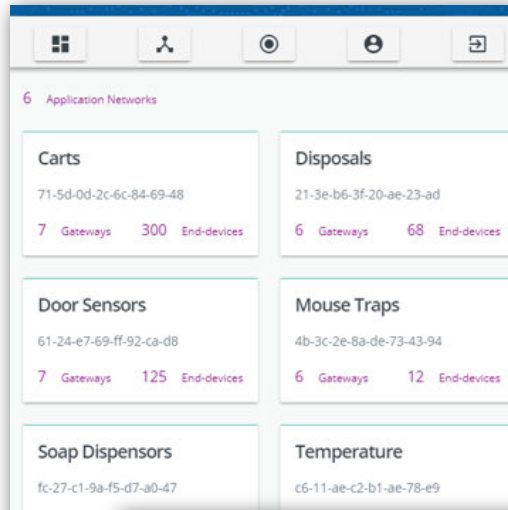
6 Application Networks

Carts
71-5d-0d-2c-6c-84-69-48
7 Gateways 300 End-devices

Disposals
21-3e-b6-3f-20-ae-23-ad
6 Gateways 68 End-devices

Door Sensors
61-24-e7-69-ff-92-ca-d8
7 Gateways 125 End-devices

Mouse Traps
4b-3c-2e-8a-de-73-43-94
6 Gateways 12 End-devices

Soap Dispensors
fc-27-c1-9a-f5-d7-a0-47

Temperature
c6-11-ae-c2-b1-ae-78-e9